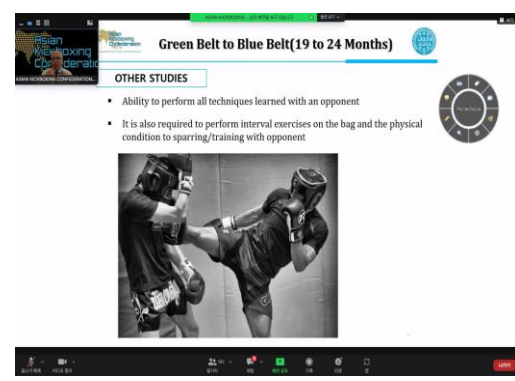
Asian Kickboxing Confederation

ASIAN KICKBOXING CONFEDERATION...

Asian Kickboxing Confederation

Green Belt to Blue Belt(19 to 24 Months)

OTHER STUDIES

▪ Ability to perform all techniques learned with an opponent

▪ It is also required to perform interval exercises on the bag and the physical condition to sparring/training with opponent